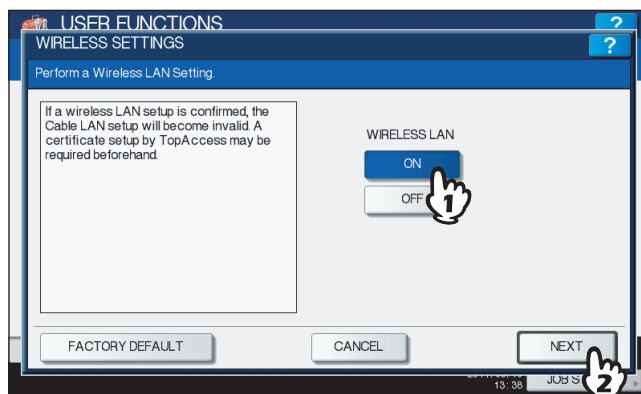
USER FUNCTIONS

?

WIRELESS SETTINGS

?

Perform a Wireless LAN Setting.

If a wireless LAN setup is confirmed, the Cable LAN setup will become invalid. A certificate setup by TopAccess may be required beforehand.

WIRELESS LAN

ON

OFF

1

FACTORY DEFAULT

CANCEL

NEXT

2

13:38

JOB S